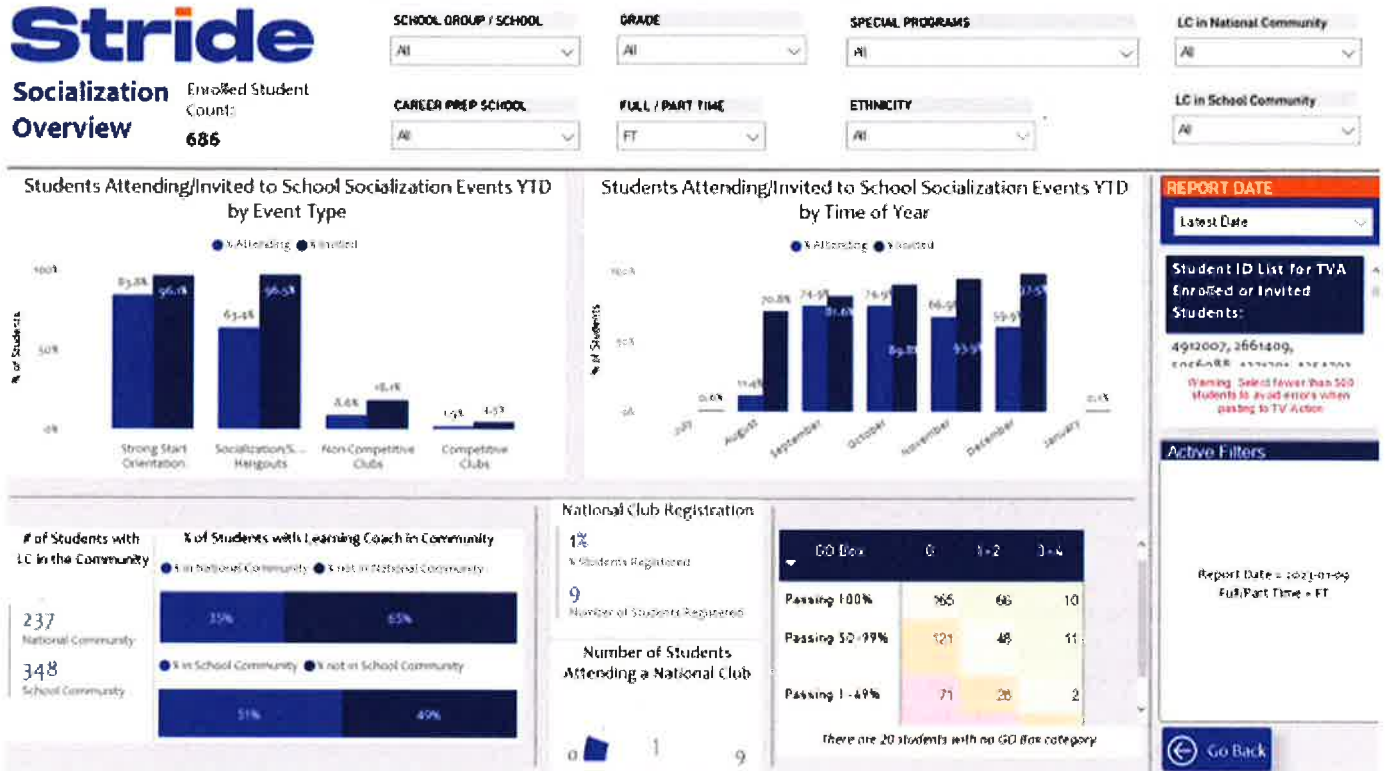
Stride

Socialization Overview

Enrolled Student Count:
686

SCHOOL GROUP / SCHOOL
All

GRADE
All

SPECIAL PROGRAMS
All

LC in National Community
All

CAREER PREP SCHOOL
All

FULL / PART TIME
FT

ETHNICITY
All

LC in School Community
All

Students Attending/Invited to School Socialization Events YTD by Event Type

% Attending % Invited

100%
50%
0%
% of Students

83.8% 96.1%
63.4% 96.5%
8.4% 16.1%
1.5% 4.5%

Strong Start Orientation
Socialization/S... Hangouts
Non-Competitive Clubs
Competitive Clubs

Students Attending/Invited to School Socialization Events YTD by Time of Year

% Attending % Invited

100%
50%
0%
% of Students

0.6%
11.4% 70.8%
74.9% 81.6%
74.9% 89.8%
66.9% 95.9%
59.9% 97.5%
0.5%

July
August
September
October
November
December
January

REPORT DATE
Latest Date

Student ID List for TVA Enrolled or Invited Students:
4912007, 2661409, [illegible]

Warning: Select fewer than 500 students to avoid errors when pasting to TV Action

Active Filters

Report Date = 2023-01-09
Full/Part Time = FT

# of Students with LC in the Community

237
National Community

348
School Community

% of Students with Learning Coach in Community

% in National Community % not in National Community
35% 65%

% in School Community % not in School Community
51% 49%

National Club Registration

1%
% Students Registered

9
Number of Students Registered

Number of Students Attending a National Club

0 1 9

| GO Box | 0 | 1-2 | 3-4 |
|---|---|---|---|
| Passing 100% | 165 | 66 | 10 |
| Passing 50-99% | 121 | 48 | 11 |
| Passing 1-49% | 71 | 28 | 2 |

There are 20 students with no GO Box category

Go Back